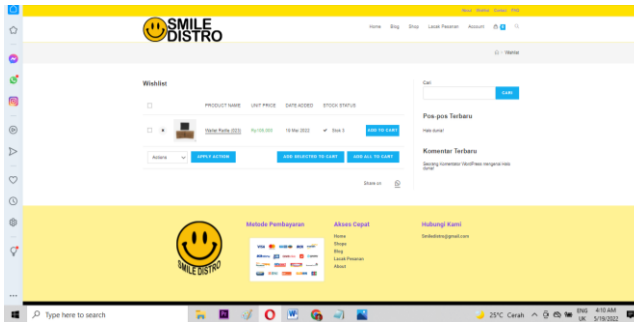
Home Wishlist Contact FAQ

SMILE DISTRO

Home Blog Shop Lacak Pesanan Account 0

Home > Wishlist

Wishlist

| | | PRODUCT NAME | UNIT PRICE | DATE ADDED | STOCK STATUS | |
|---|---|---|---|---|---|---|
| | | Wallet Raffa (023) | Rp100.000 | 19 Mei 2022 | In Stock | ADD TO CART |

Actions APPLY ACTION ADD SELECTED TO CART ADD ALL TO CART

Share on

Cari

Cari

Pos-pos Terbaru

Halo dunia!

Komentar Terbaru

Seorang Komentator WordPress mengenai Halo dunia!

Metode Pembayaran

Akses Cepat

Home
Shops
Blog
Lacak Pesanan
About

Hubungi Kami

Smiledistro@gmail.com

SMILE DISTRO

Type here to search

25°C Cerah ENG UK 4:10 AM 5/19/2022